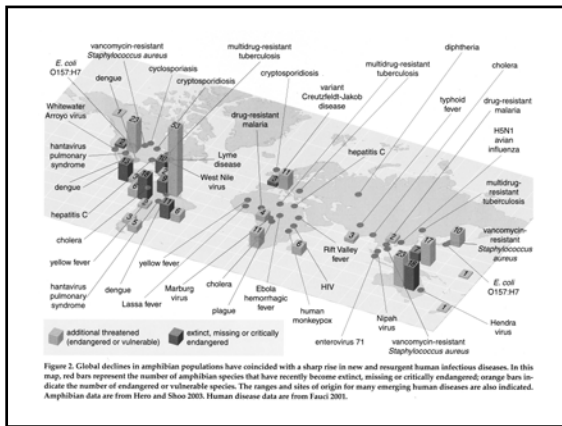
vancomycin-resistant Staphylococcus aureus

E. coli O157:H7

dengue

cyclosporiasis

cryptosporidiosis

multidrug-resistant tuberculosis

cryptosporidiosis

multidrug-resistant tuberculosis

diphtheria

cholera

variant Creutzfeldt-Jakob disease

typhoid fever

drug-resistant malaria

Whitewater Arroyo virus

hantavirus pulmonary syndrome

dengue

hepatitis C

cholera

yellow fever

hantavirus pulmonary syndrome

Lyme disease

West Nile virus

drug-resistant malaria

hepatitis C

H5N1 avian influenza

multidrug-resistant tuberculosis

vancomycin-resistant Staphylococcus aureus

E. coli O157:H7

Rift Valley fever

yellow fever

dengue

Lassa fever

Marburg virus

cholera

plague

Ebola hemorrhagic fever

HIV

human monkeypox

enterovirus 71

Nipah virus

vancomycin-resistant Staphylococcus aureus

Hendra virus

additional threatened (endangered or vulnerable)

extinct, missing or critically endangered

Figure 2. Global declines in amphibian populations have coincided with a sharp rise in new and resurgent human infectious diseases. In this map, red bars represent the number of amphibian species that have recently become extinct, missing or critically endangered; orange bars indicate the number of endangered or vulnerable species. The ranges and sites of origin for many emerging human diseases are also indicated. Amphibian data are from Hero and Shoo 2003. Human disease data are from Fauci 2001.